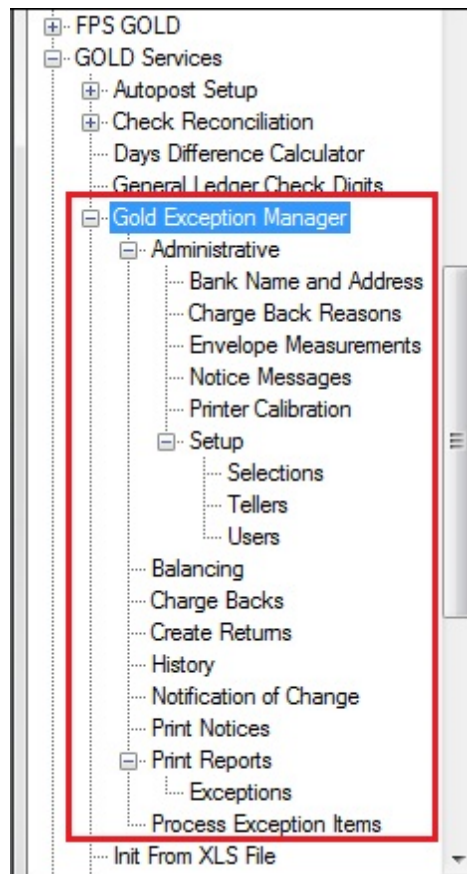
FPS GOLD
GOLD Services
Autopost Setup
Check Reconciliation
Days Difference Calculator
General Ledger Check Digits
Gold Exception Manager
Administrative
Bank Name and Address
Charge Back Reasons
Envelope Measurements
Notice Messages
Printer Calibration
Setup
Selections
Tellers
Users
Balancing
Charge Backs
Create Returns
History
Notification of Change
Print Notices
Print Reports
Exceptions
Process Exception Items
Init From XLS File